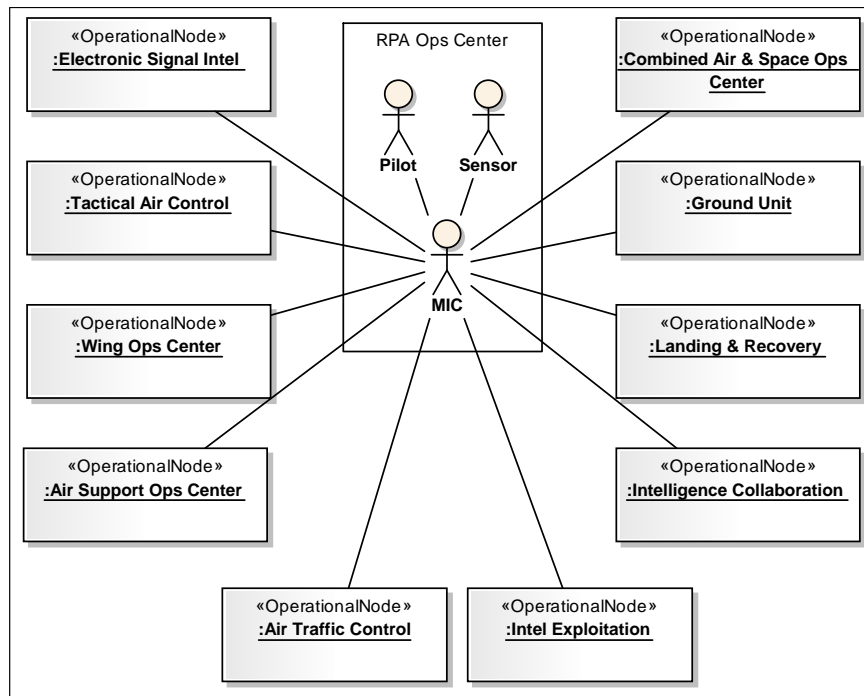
«OperationalNode»
:Electronic Signal Intel

RPA Ops Center

Pilot

Sensor

MIC

«OperationalNode»
:Combined Air & Space Ops Center

«OperationalNode»
:Tactical Air Control

«OperationalNode»
:Ground Unit

«OperationalNode»
:Wing Ops Center

«OperationalNode»
:Landing & Recovery

«OperationalNode»
:Air Support Ops Center

«OperationalNode»
:Intelligence Collaboration

«OperationalNode»
:Air Traffic Control

«OperationalNode»
:Intel Exploitation